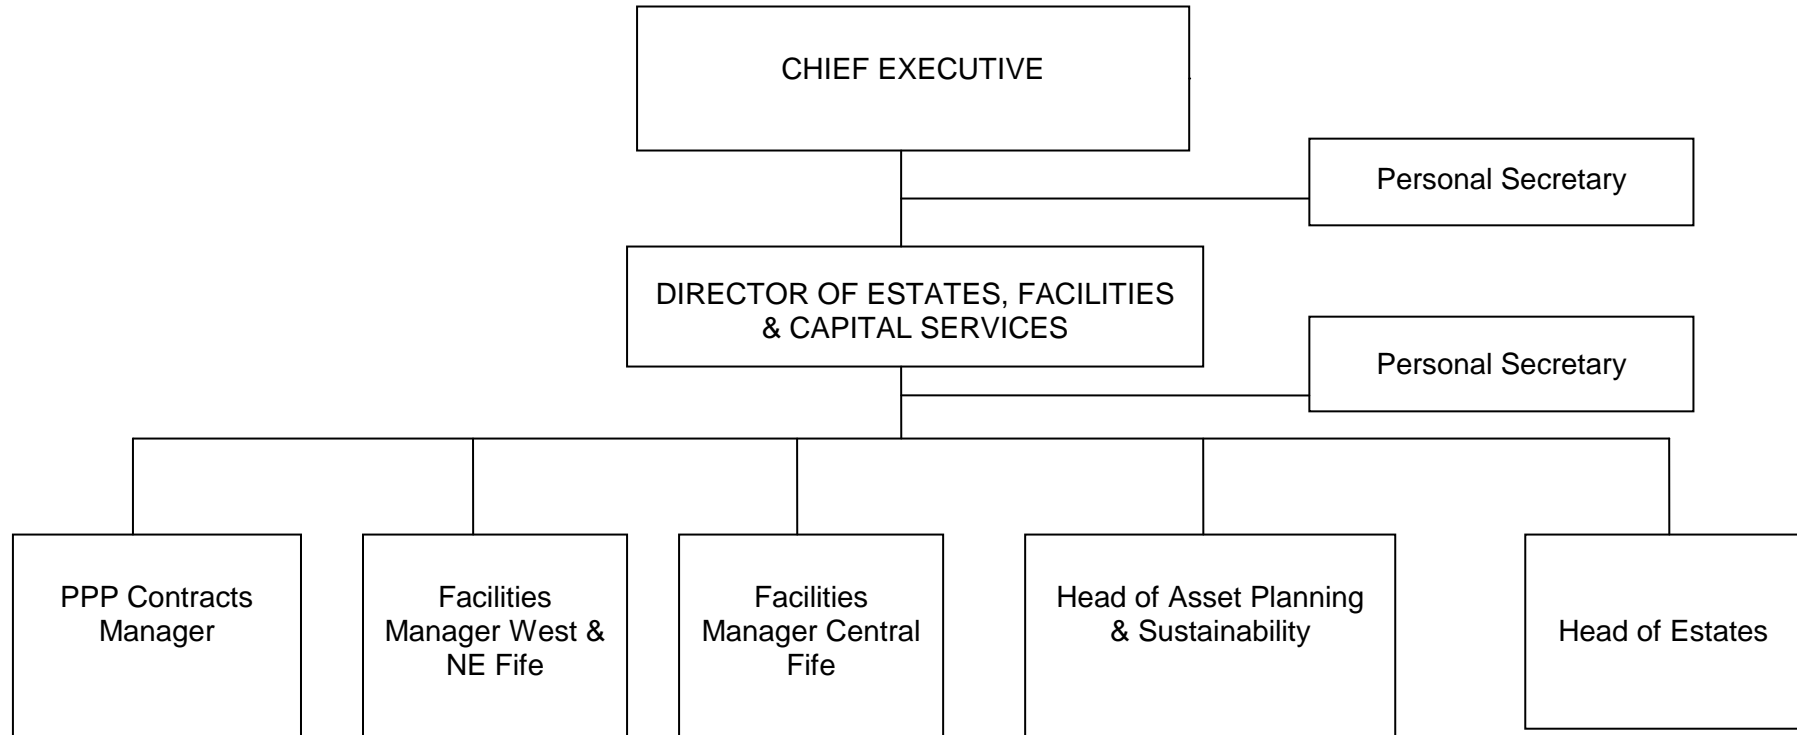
CHIEF EXECUTIVE

Personal Secretary

DIRECTOR OF ESTATES, FACILITIES & CAPITAL SERVICES

Personal Secretary

PPP Contracts Manager

Facilities Manager West & NE Fife

Facilities Manager Central Fife

Head of Asset Planning & Sustainability

Head of Estates